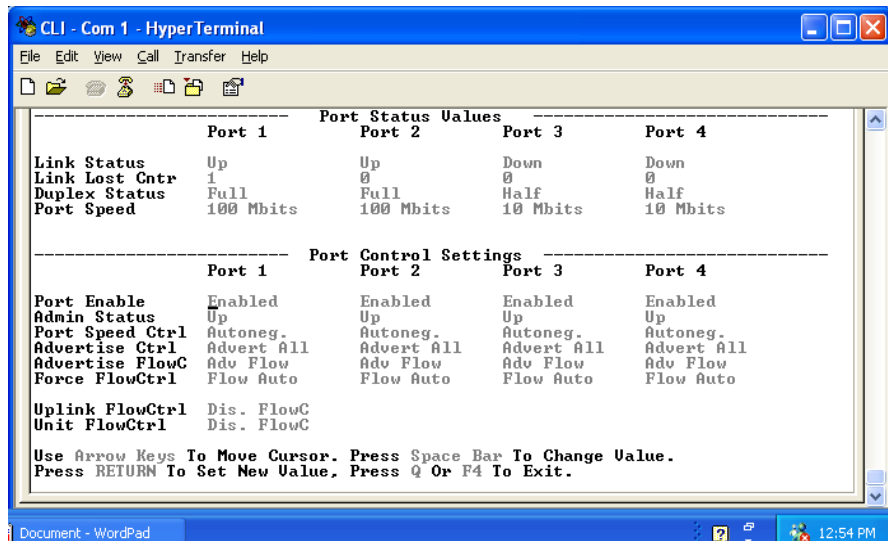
CLI - Com 1 - HyperTerminal

File Edit View Call Transfer Help

Port Status Values

| | Port 1 | Port 2 | Port 3 | Port 4 |
|---|---|---|---|---|
| Link Status | Up | Up | Down | Down |
| Link Lost Cntr | 1 | 0 | 0 | 0 |
| Duplex Status | Full | Full | Half | Half |
| Port Speed | 100 Mbits | 100 Mbits | 10 Mbits | 10 Mbits |

Port Control Settings

| | Port 1 | Port 2 | Port 3 | Port 4 |
|---|---|---|---|---|
| Port Enable | Enabled | Enabled | Enabled | Enabled |
| Admin Status | Up | Up | Up | Up |
| Port Speed Ctrl | Autoneg. | Autoneg. | Autoneg. | Autoneg. |
| Advertise Ctrl | Advert All | Advert All | Advert All | Advert All |
| Advertise FlowC | Adv Flow | Adv Flow | Adv Flow | Adv Flow |
| Force FlowCtrl | Flow Auto | Flow Auto | Flow Auto | Flow Auto |

Uplink FlowCtrl Dis. FlowC
Unit FlowCtrl Dis. FlowC

Use Arrow Keys To Move Cursor. Press Space Bar To Change Value.
Press RETURN To Set New Value, Press Q Or F4 To Exit.

Document - WordPad

12:54 PM